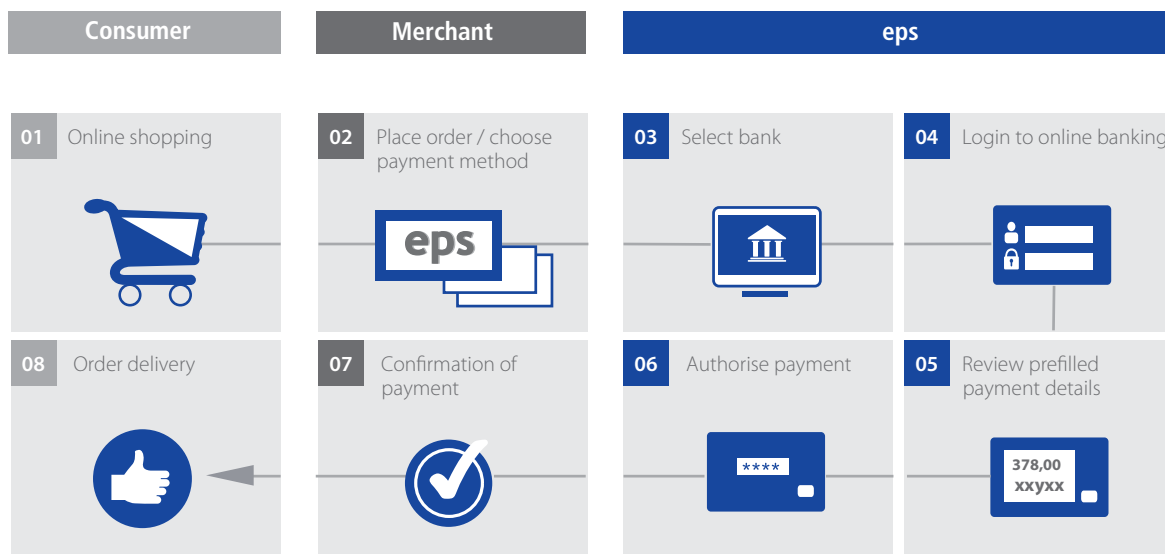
Consumer

Merchant

eps

01 Online shopping

02 Place order / choose payment method

eps

03 Select bank

04 Login to online banking

08 Order delivery

07 Confirmation of payment

06 Authorise payment

****

05 Review prefilled payment details

378,00
xxyxx